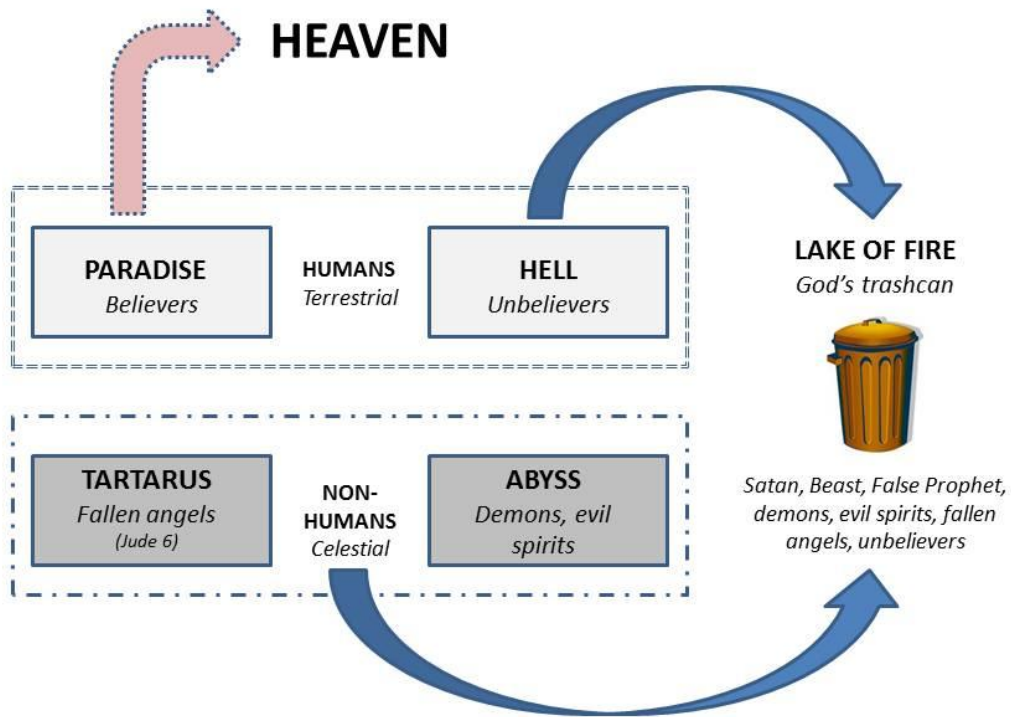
HEAVEN

PARADISE
*Believers*

HUMANS
*Terrestrial*

HELL
*Unbelievers*

LAKE OF FIRE
*God's trashcan*

TARTARUS
*Fallen angels*
*(Jude 6)*

NON-HUMANS
*Celestial*

ABYSS
*Demons, evil spirits*

*Satan, Beast, False Prophet, demons, evil spirits, fallen angels, unbelievers*